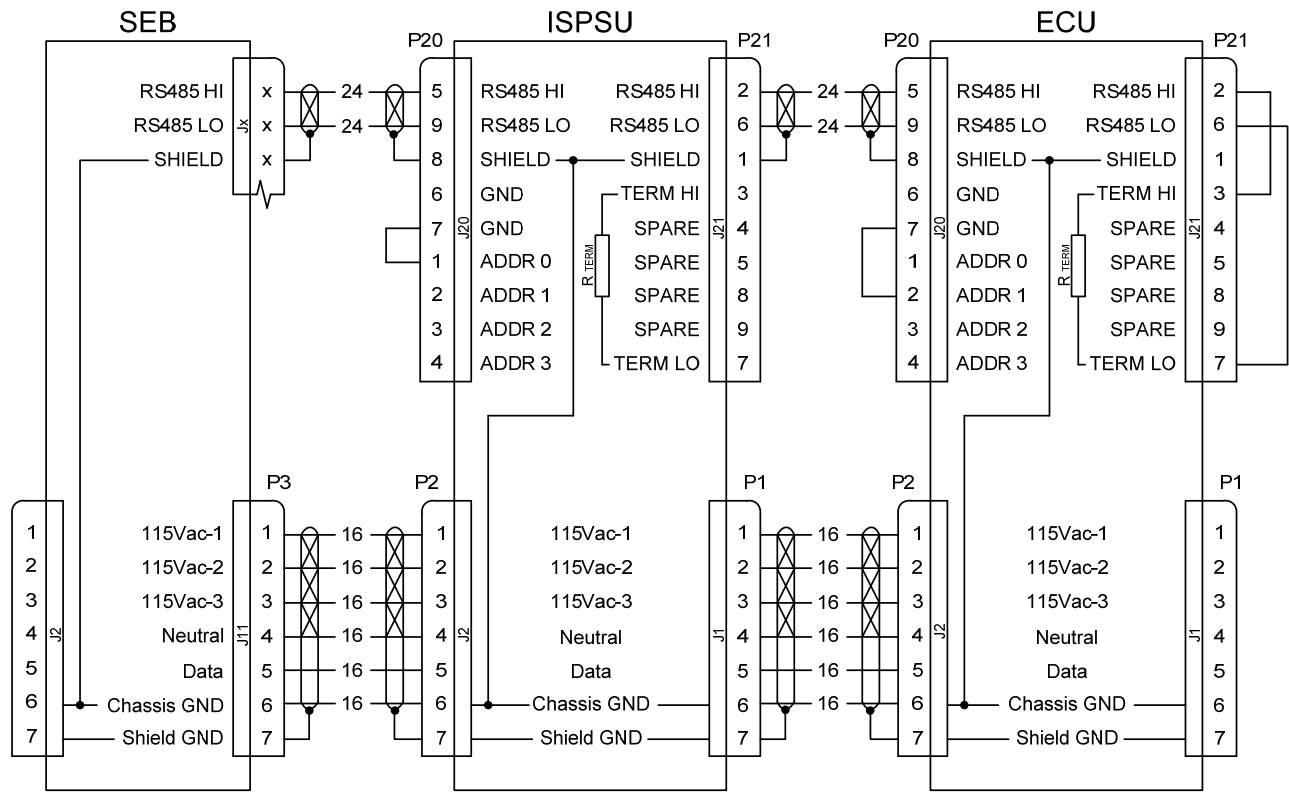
SEB

ISPSU

ECU

P20

P21

P20

P21

RS485 HI
RS485 LO
SHIELD

Jx
x
x
x

24
24

5 RS485 HI
9 RS485 LO
8 SHIELD
6 GND
7 GND
1 ADDR 0
2 ADDR 1
3 ADDR 2
4 ADDR 3

J20

RS485 HI 2
RS485 LO 6
SHIELD 1
TERM HI 3
SPARE 4
SPARE 5
SPARE 8
SPARE 9
TERM LO 7

R TERM

J21

24
24

5 RS485 HI
9 RS485 LO
8 SHIELD
6 GND
7 GND
1 ADDR 0
2 ADDR 1
3 ADDR 2
4 ADDR 3

J20

RS485 HI 2
RS485 LO 6
SHIELD 1
TERM HI 3
SPARE 4
SPARE 5
SPARE 8
SPARE 9
TERM LO 7

R TERM

J21

P3

P2

P1

P2

P1

J2
1
2
3
4
5
6
7

115Vac-1 1
115Vac-2 2
115Vac-3 3
Neutral 4
Data 5
Chassis GND 6
Shield GND 7

J11

16
16
16
16
16
16

1
2
3
4
5
6
7

J2

115Vac-1
115Vac-2
115Vac-3
Neutral
Data
Chassis GND
Shield GND

J1

1
2
3
4
5
6
7

16
16
16
16
16
16

1
2
3
4
5
6
7

J2

115Vac-1
115Vac-2
115Vac-3
Neutral
Data
Chassis GND
Shield GND

J1

1
2
3
4
5
6
7